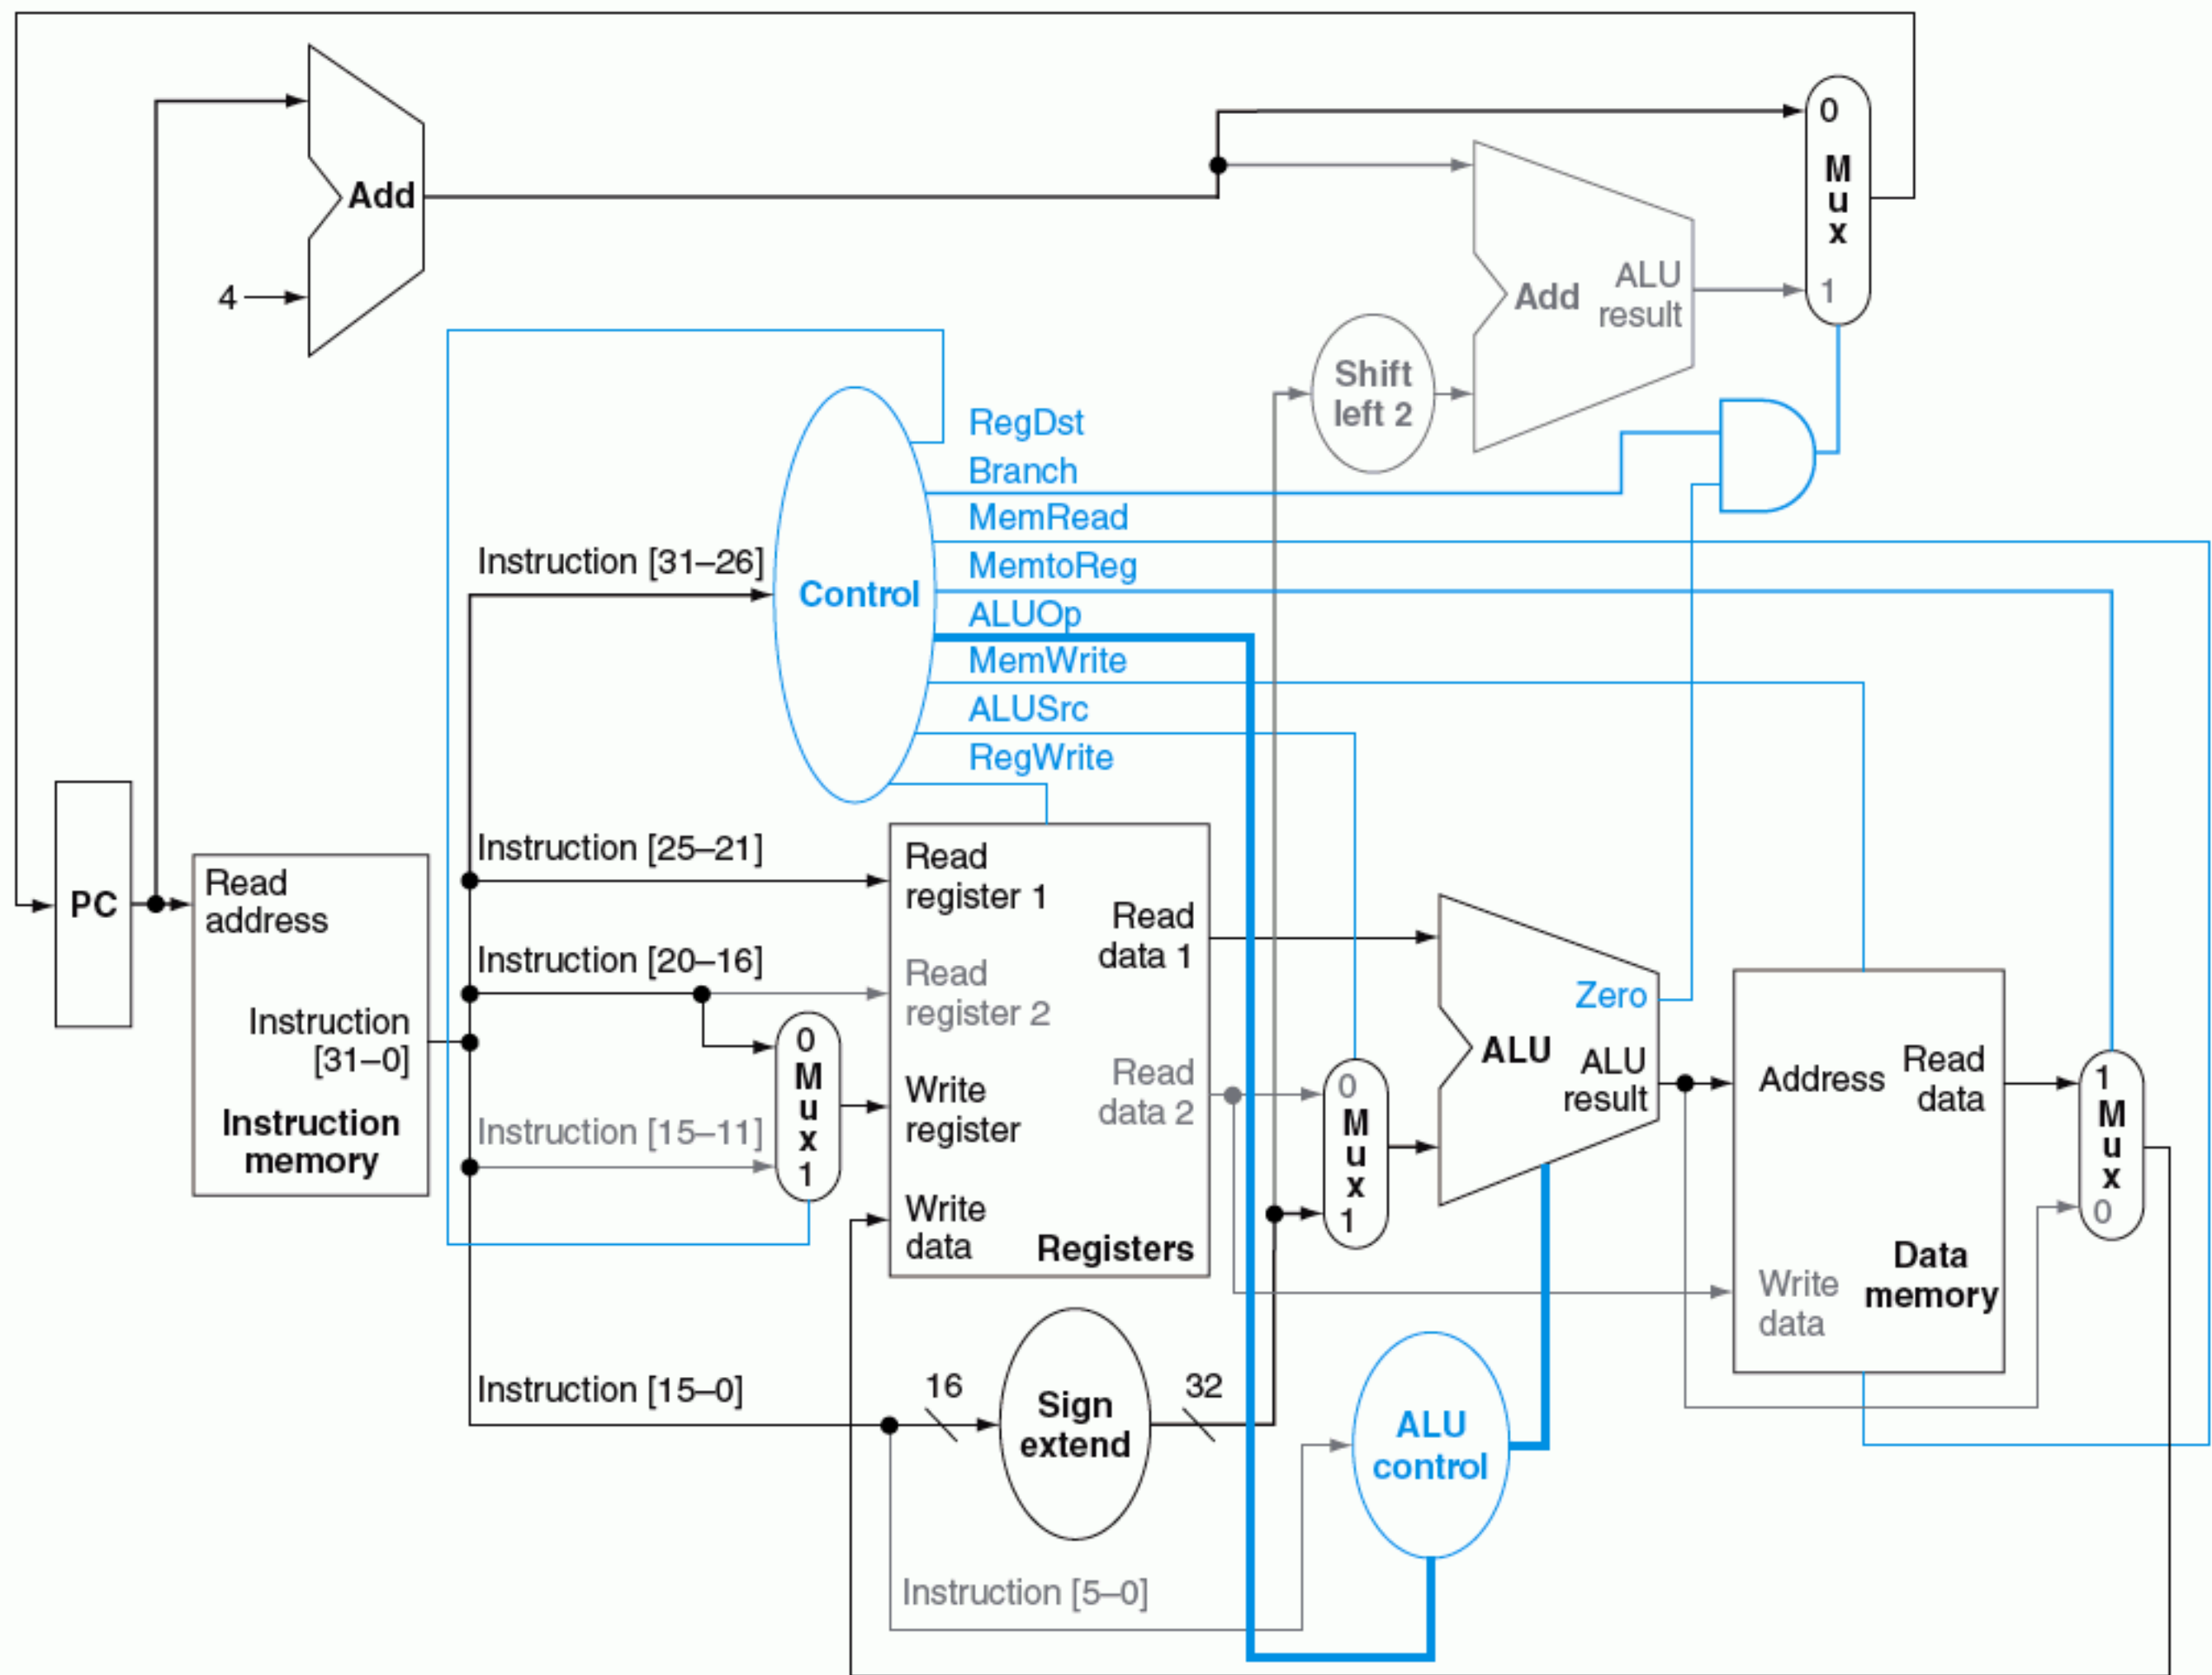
Add

4

0
M
u
x
1

Add
ALU
result

Shift
left 2

RegDst
Branch
MemRead
MemtoReg
ALUOp
MemWrite
ALUSrc
RegWrite

Instruction [31–26]

Control

PC

Read
address

Instruction
[31–0]

Instruction
memory

Instruction [25–21]

Instruction [20–16]

Instruction [15–11]

0
M
u
x
1

Read
register 1

Read
register 2

Write
register

Write
data

Read
data 1

Read
data 2

Registers

0
M
u
x
1

Zero
ALU
ALU
result

Address

Read
data

Write
data

Data
memory

1
M
u
x
0

Instruction [15–0]

16

Sign
extend

32

ALU
control

Instruction [5–0]